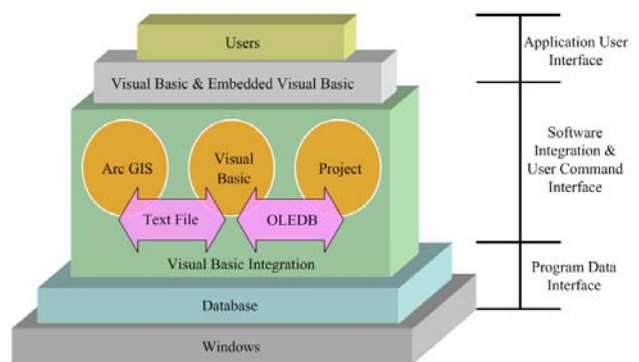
Users

Visual Basic & Embedded Visual Basic

Arc GIS

Visual Basic

Project

Text File

OLEDB

Visual Basic Integration

Database

Windows

Application User Interface

Software Integration & User Command Interface

Program Data Interface